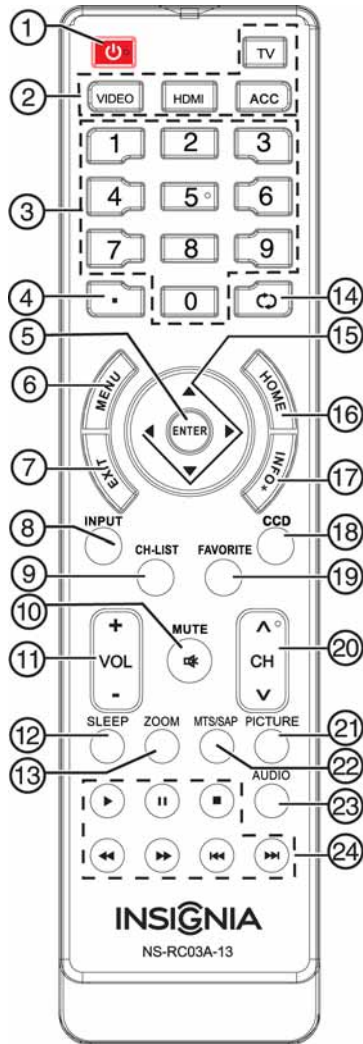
1
TV
2
VIDEO
HDMI
ACC
3
1
2
3
4
5
6
7
8
9
4
•
0
14
5
15
6
MENU
HOME
16
ENTER
7
EXIT
INFO*
17
8
INPUT
CCD
18
9
CH-LIST
FAVORITE
19
10
MUTE
+
VOL
-
11
CH
20
12
SLEEP
ZOOM
MTS/SAP
PICTURE
21
13
22
AUDIO
23
24
INSIGNIA
NS-RC03A-13